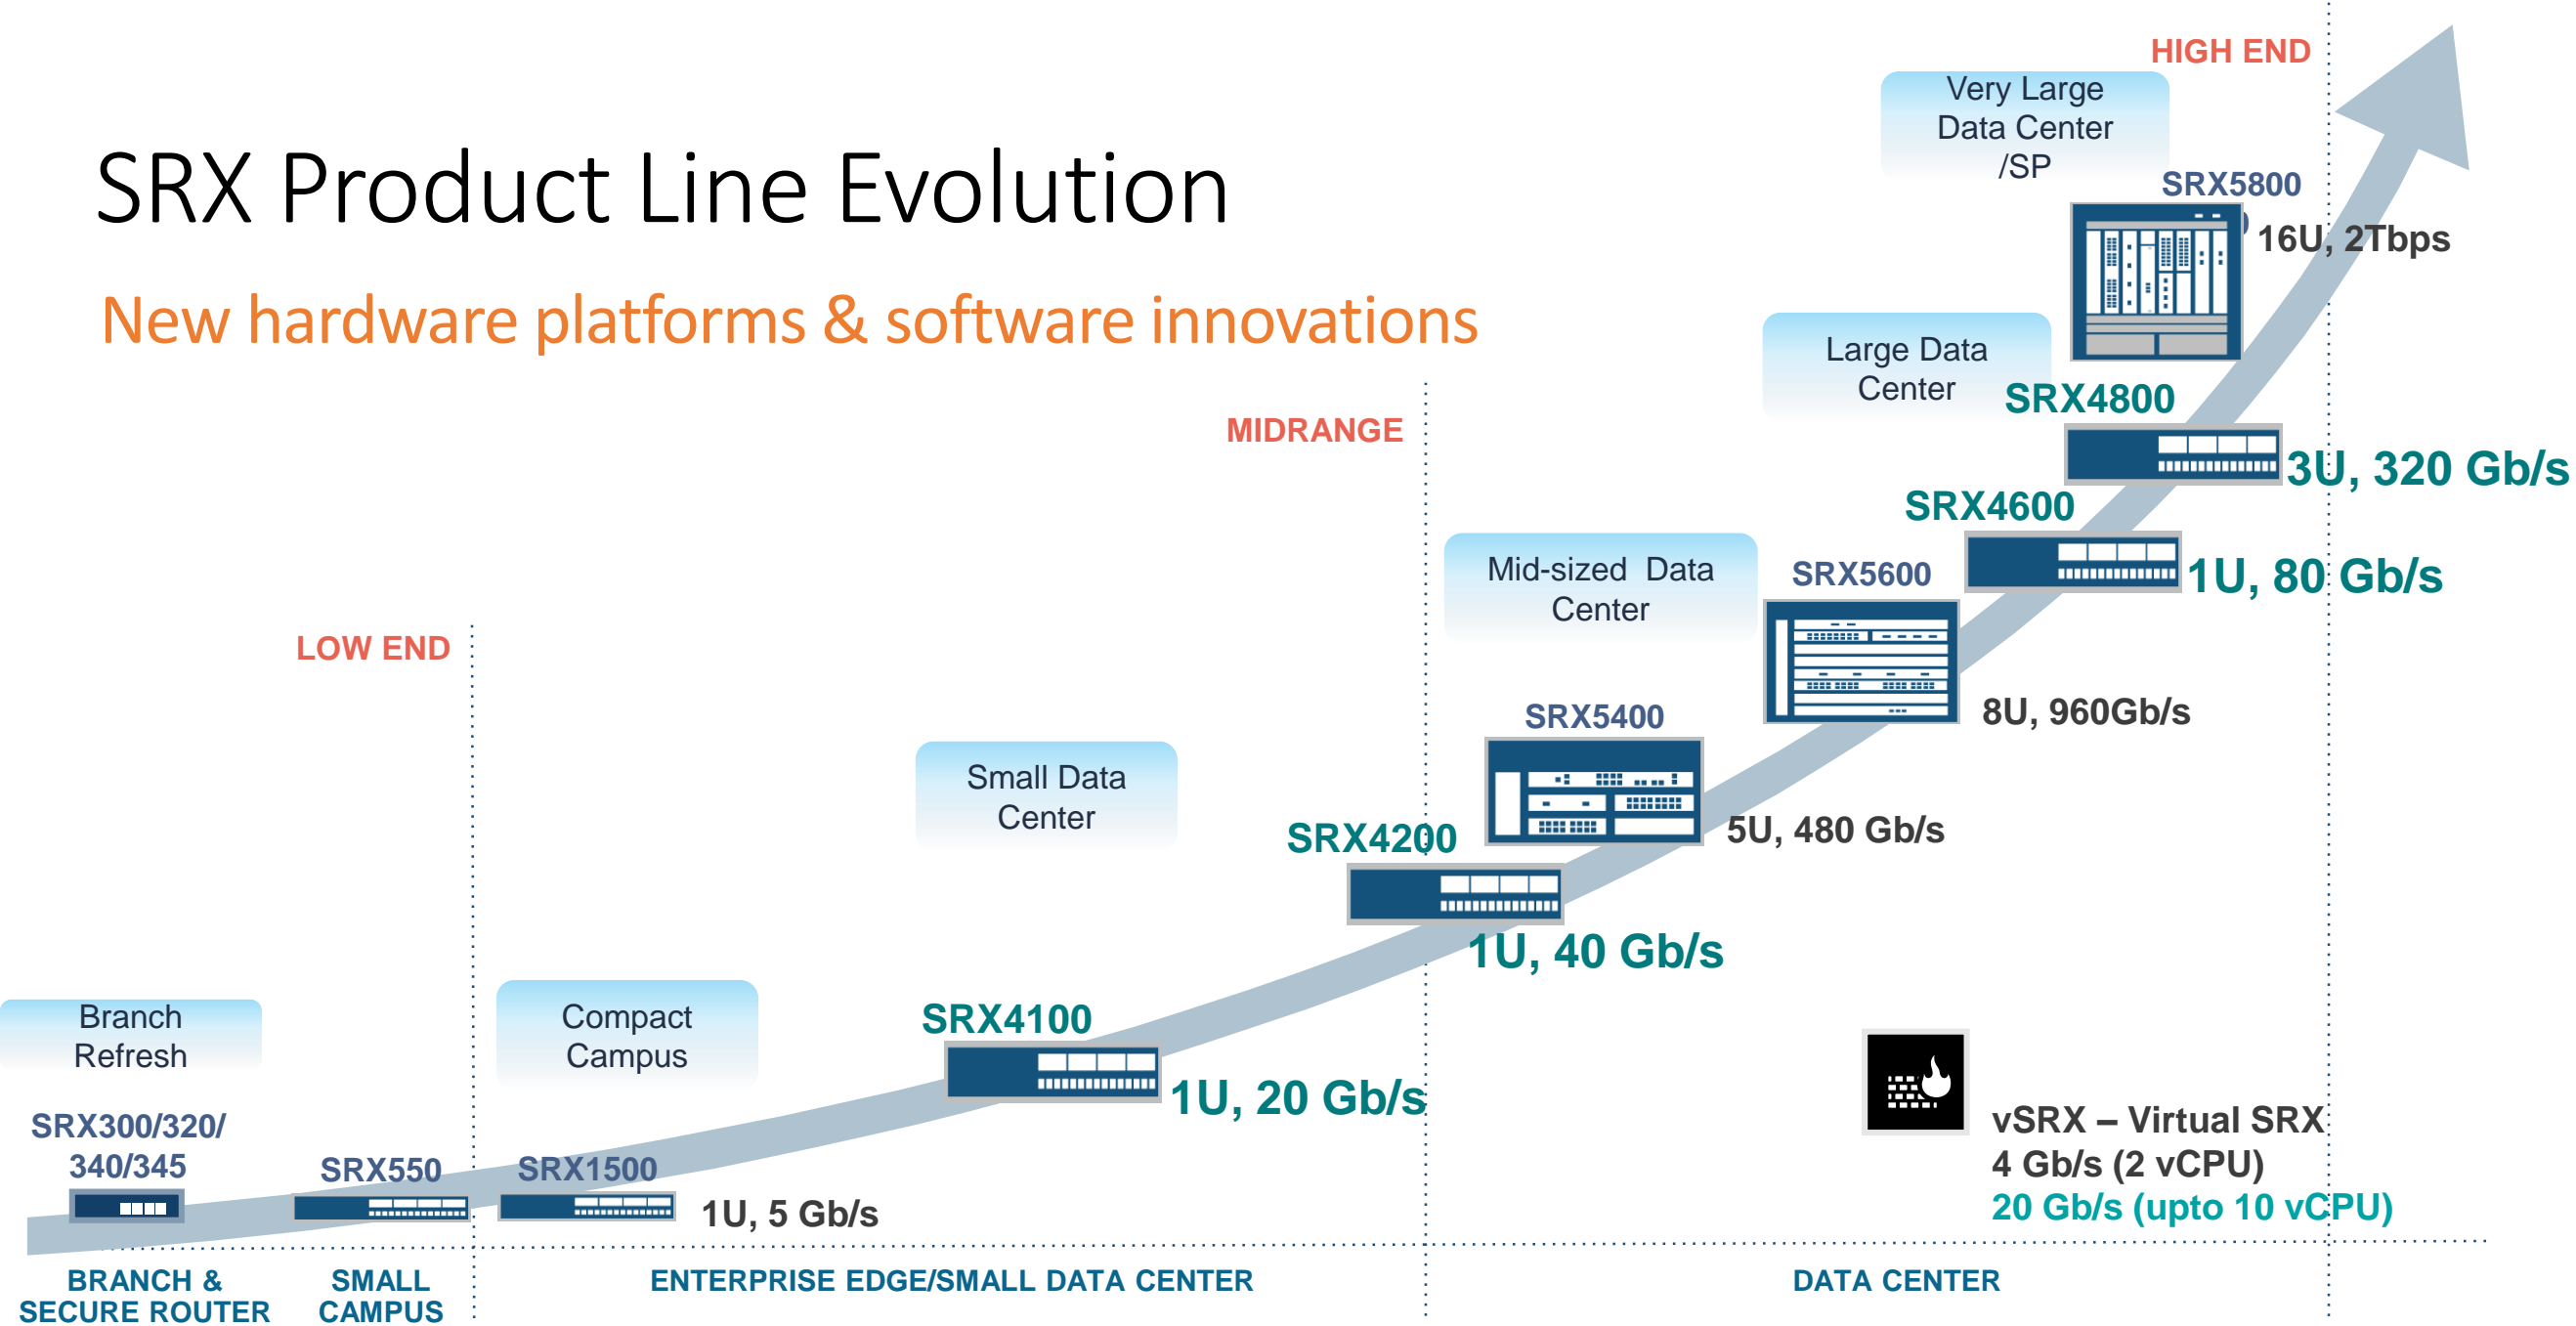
SRX Product Line Evolution

New hardware platforms & software innovations

HIGH END

Very Large Data Center /SP

SRX5800

16U, 2Tbps

Large Data Center

SRX4800

3U, 320 Gb/s

SRX4600

1U, 80 Gb/s

MIDRANGE

Mid-sized Data Center

SRX5600

8U, 960Gb/s

SRX5400

5U, 480 Gb/s

LOW END

Small Data Center

SRX4200

1U, 40 Gb/s

Branch Refresh

Compact Campus

SRX4100

1U, 20 Gb/s

vSRX – Virtual SRX
4 Gb/s (2 vCPU)
20 Gb/s (upto 10 vCPU)

SRX300/320/ 340/345

SRX550

SRX1500

1U, 5 Gb/s

BRANCH & SECURE ROUTER

SMALL CAMPUS

ENTERPRISE EDGE/SMALL DATA CENTER

DATA CENTER